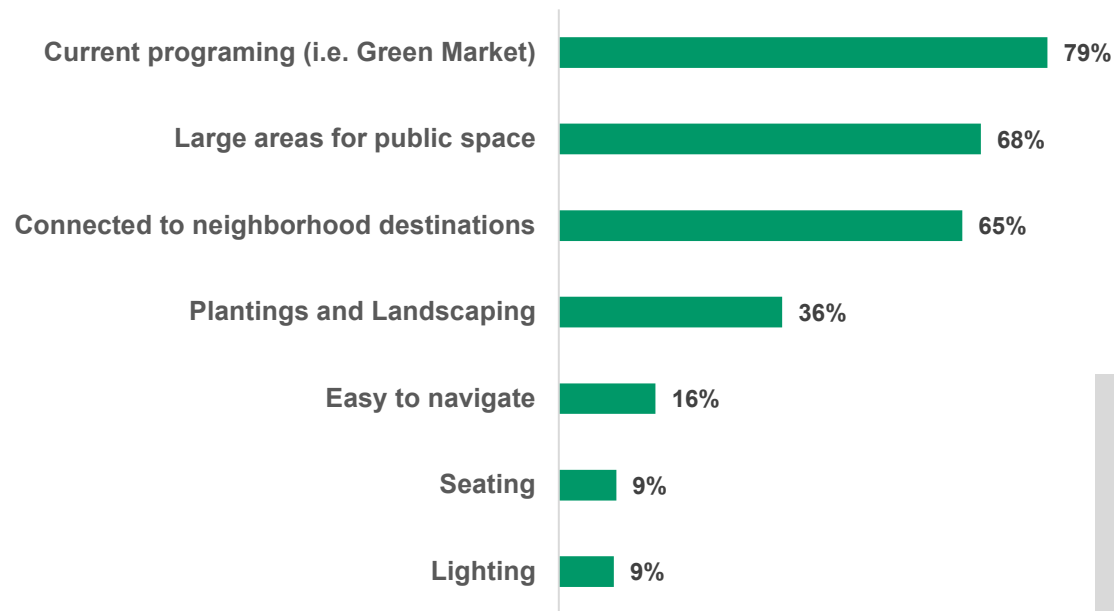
| | |
|---|---|
| Current programing (i.e. Green Market) | 79% |
| Large areas for public space | 68% |
| Connected to neighborhood destinations | 65% |
| Plantings and Landscaping | 36% |
| Easy to navigate | 16% |
| Seating | 9% |
| Lighting | 9% |